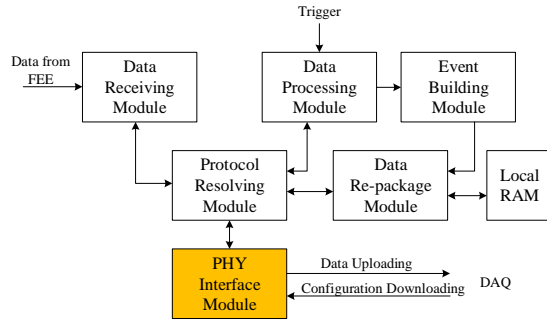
Trigger

Data from FEE

Data Receiving Module

Data Processing Module

Event Building Module

Protocol Resolving Module

Data Re-package Module

Local RAM

PHY Interface Module

Data Uploading

Configuration Downloading

DAQ